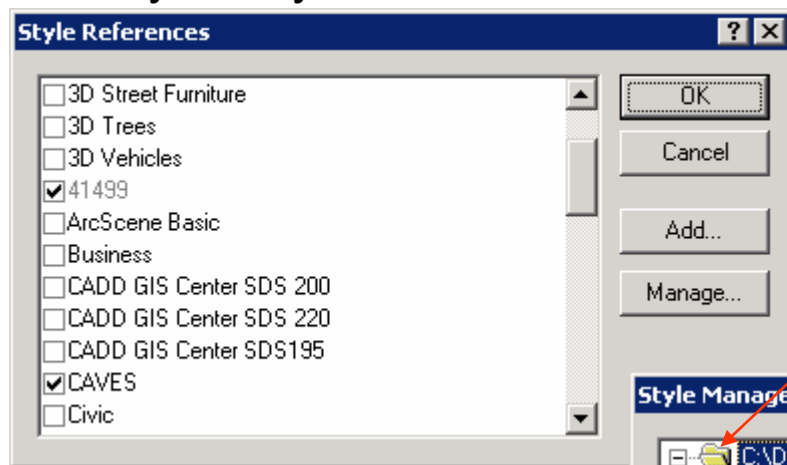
Style References

3D Street Furniture
3D Trees
3D Vehicles
41499
ArcScene Basic
Business
CADD GIS Center SDS 200
CADD GIS Center SDS 220
CADD GIS Center SDS195
CAVES
Civic

OK
Cancel
Add...
Manage...

Style Manage
C:\D